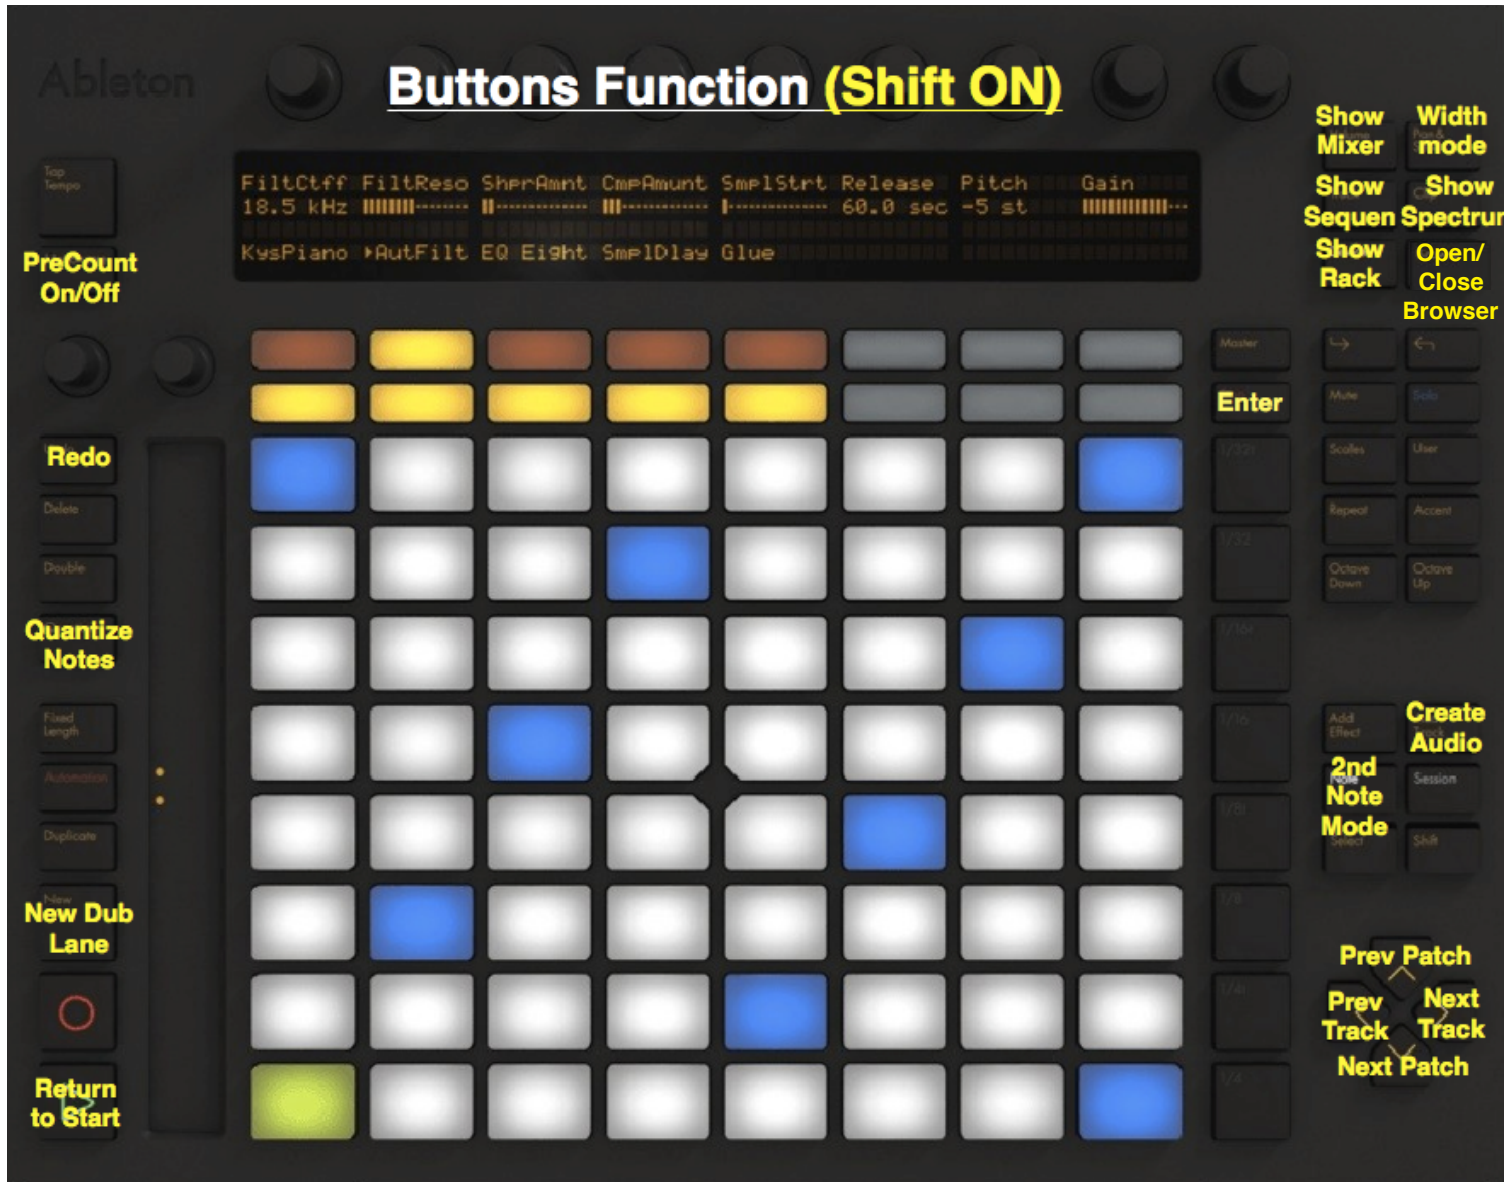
Ableton

Buttons Function (Shift ON)

Show Mixer

Width mode

Show Sequen

Show Spectrur

Show Rack

Open/ Close Browser

FiltCtff FiltReso ShprAmnt CmpAmunt SmplStrt Release Pitch Gain
18.5 kHz 60.0 sec -5 st
KysPiano ▸AutFilt EQ Eight SmplDlay Glue

Tap Tempo

PreCount On/Off

Master

Enter

Redo

Delete

Double

Quantize Notes

Fixed Length

Automation

Duplicate

New Dub Lane

Return to Start

1/32t

1/32

1/16t

1/16

1/8t

1/8

1/4t

1/4

Mute

Solo

Scales

User

Repeat

Accent

Octave Down

Octave Up

Add Effect

Create Audio

2nd Note Mode

Session

Shift

Prev Patch

Prev Track

Next Track

Next Patch